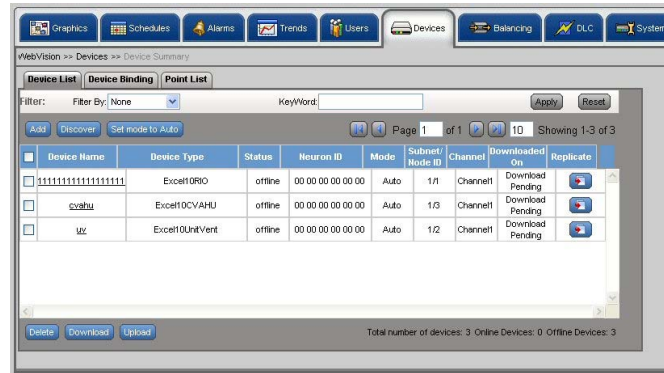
Graphics Schedules Alarms Trends Users Devices Balancing DLC System

WebVision >> Devices >> Device Summary

Device List Device Binding Point List

Filter: Filter By: None KeyWord: Apply Reset

Add Discover Set mode to Auto Page 1 of 1 10 Showing 1-3 of 3

| | Device Name | Device Type | Status | Neuron ID | Mode | Subnet/ Node ID | Channel | Downloaded On | Replicate |
|---|---|---|---|---|---|---|---|---|---|
| | 11111111111111111 | Excel10RIO | offline | 00 00 00 00 00 00 | Auto | 1/1 | Channel1 | Download Pending | |
| | cvahu | Excel10CVAHU | offline | 00 00 00 00 00 00 | Auto | 1/3 | Channel1 | Download Pending | |
| | uv | Excel10UnitVent | offline | 00 00 00 00 00 00 | Auto | 1/2 | Channel1 | Download Pending | |

Delete Download Upload Total number of devices: 3 Online Devices: 0 Offline Devices: 3